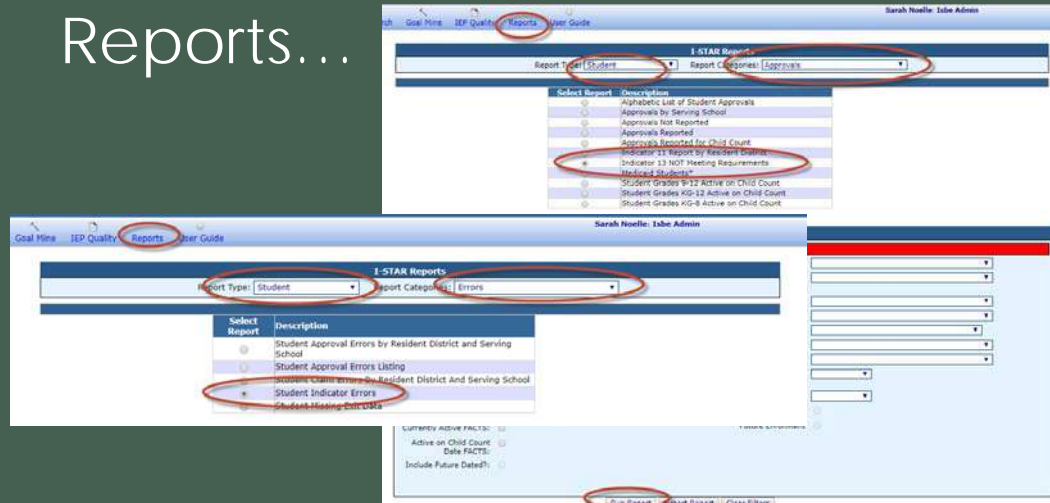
Reports…

rch Goal Mine IEP Quality Reports User Guide

Sarah Noelle: Isbe Admin

I-STAR Reports

Report Type: Student Report Categories: Approvals

| Select Report | Description |
|---|---|
| | Alphabetic List of Student Approvals |
| | Approvals by Serving School |
| | Approvals Not Reported |
| | Approvals Reported |
| | Approvals Reported for Child Count |
| | Indicator 11 Report by Resident District |
| | Indicator 13 NOT Meeting Requirements |
| | Medicaid Students* |
| | Student Grades 9-12 Active on Child Count |
| | Student Grades KG-12 Active on Child Count |
| | Student Grades KG-8 Active on Child Count |

Goal Mine IEP Quality Reports User Guide

Sarah Noelle: Isbe Admin

I-STAR Reports

Report Type: Student Report Categories: Errors

| Select Report | Description |
|---|---|
| | Student Approval Errors by Resident District and Serving School |
| | Student Approval Errors Listing |
| | Student Claim Errors By Resident District And Serving School |
| | Student Indicator Errors |
| | Student Missing Exit Data |

Currently Active FACTS:

Future Enrollment

Active on Child Count Date FACTS:

Include Future Dated?:

Run Report Reset Report Clear Filters